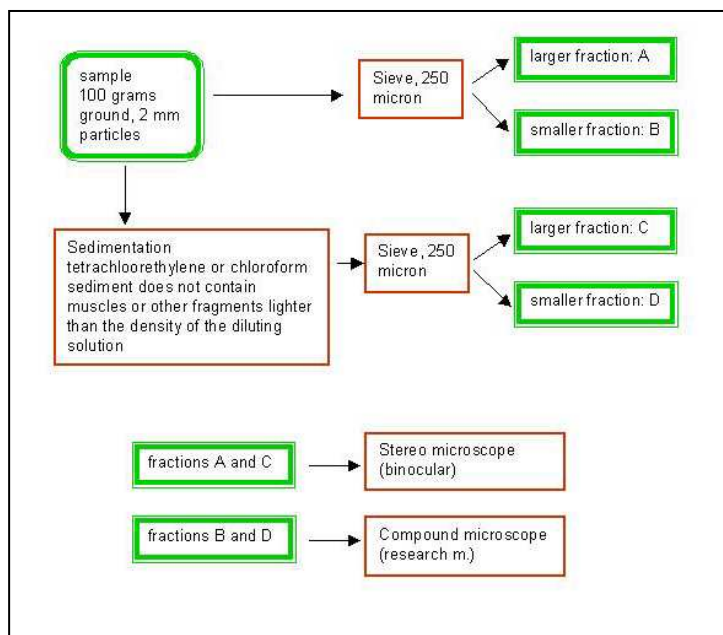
sample
100 grams
ground, 2 mm particles

Sieve, 250 micron

larger fraction: A

smaller fraction: B

Sedimentation
tetrachloorethylene or chloroform
sediment does not contain muscles or other fragments lighter than the density of the diluting solution

Sieve, 250 micron

larger fraction: C

smaller fraction: D

fractions A and C

Stereo microscope (binocular)

fractions B and D

Compound microscope (research m.)